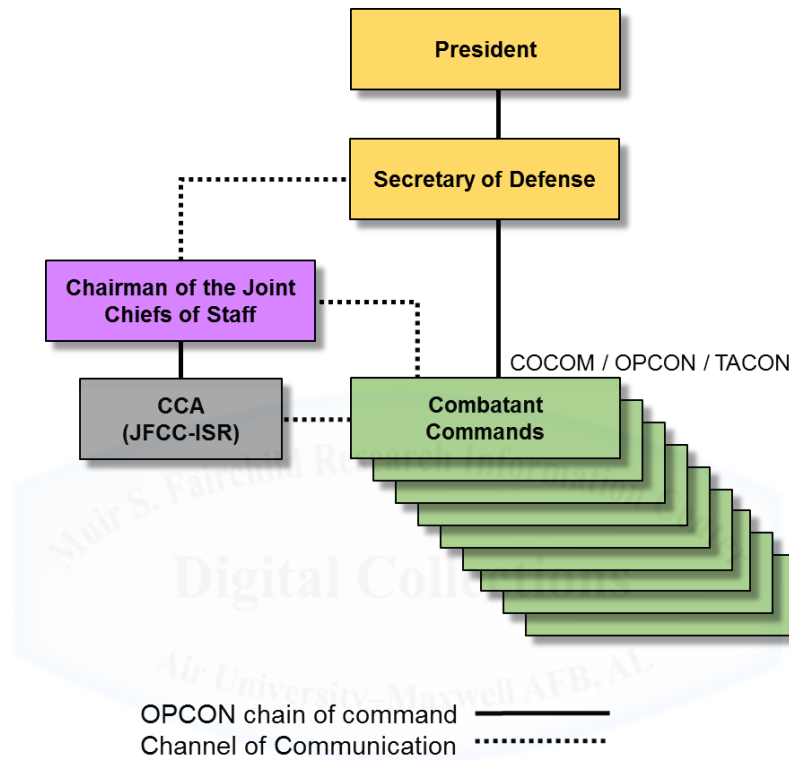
President

Secretary of Defense

Chairman of the Joint Chiefs of Staff

COCOM / OPCON / TACON

CCA (JFCC-ISR)

Combatant Commands

Muir S. Fairchild Research Information Center

Digital Collections

Air University–Maxwell AFB, AL

OPCON chain of command

Channel of Communication